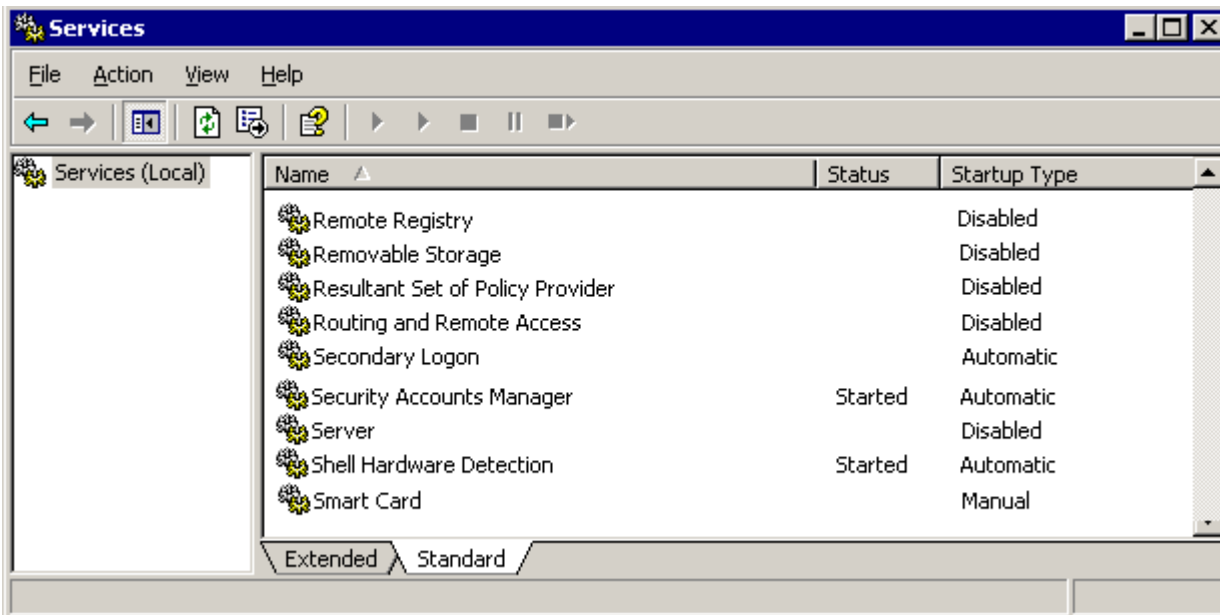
Services

File Action View Help

Services (Local)

| Name | Status | Startup Type |
|---|---|---|
| Remote Registry | | Disabled |
| Removable Storage | | Disabled |
| Resultant Set of Policy Provider | | Disabled |
| Routing and Remote Access | | Disabled |
| Secondary Logon | | Automatic |
| Security Accounts Manager | Started | Automatic |
| Server | | Disabled |
| Shell Hardware Detection | Started | Automatic |
| Smart Card | | Manual |

Extended Standard